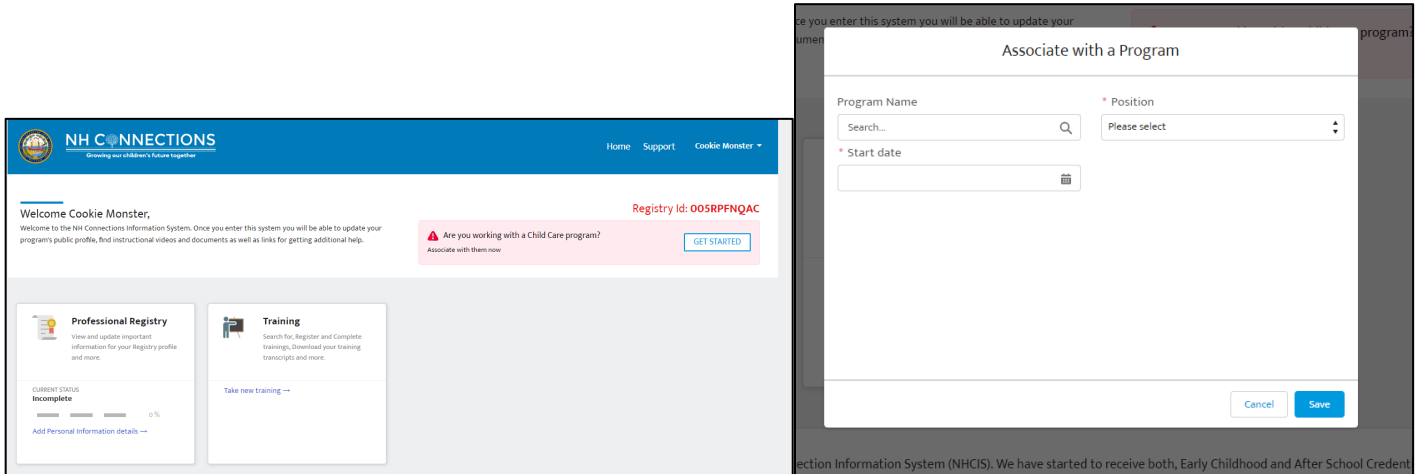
NH CONNECTIONS
Growing our children's future together

Home Support Cookie Monster

Welcome Cookie Monster,

Welcome to the NH Connections Information System. Once you enter this system you will be able to update your program's public profile, find instructional videos and documents as well as links for getting additional help.

Registry Id: 005RPFNQAC

Are you working with a Child Care program?
Associate with them now

GET STARTED

Professional Registry
View and update important information for your Registry profile and more.

CURRENT STATUS
Incomplete
0 %
Add Personal Information details →

Training
Search for, Register and Complete trainings, Download your training transcripts and more.

Take new training →

ce you enter this system you will be able to update your
umen
program?

Associate with a Program

Program Name
Search...

* Position
Please select

* Start date

Cancel Save

ection Information System (NHCIS). We have started to receive both, Early Childhood and After School Credent